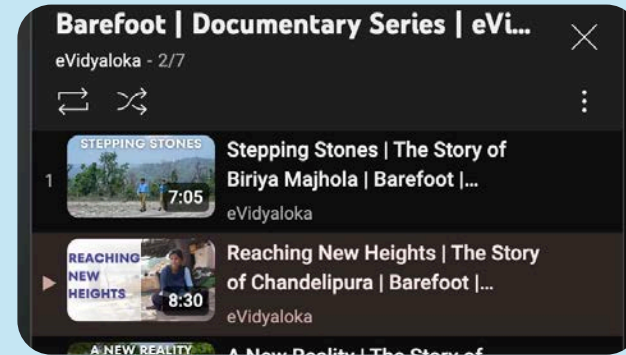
Barefoot | Documentary Series | eVi...
eVidyaloka - 2/7

1 STEPPING STONES 7:05 Stepping Stones | The Story of Biriya Majhola | Barefoot |...
eVidyaloka

▶ REACHING NEW HEIGHTS 8:30 Reaching New Heights | The Story of Chandelipura | Barefoot |...
eVidyaloka

A NEW REALITY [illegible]